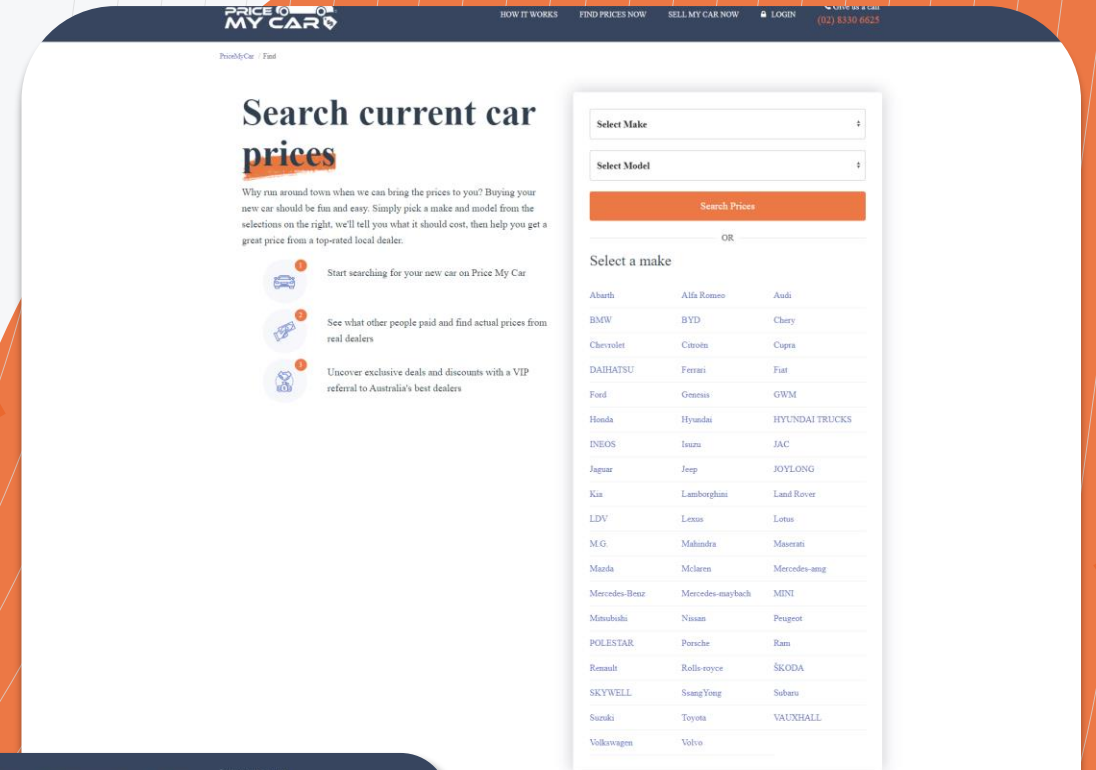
PRICE MY CAR

HOW IT WORKS FIND PRICES NOW SELL MY CAR NOW LOGIN

Give us a call (02) 8330 6625

PriceMyCar / Find

Search current car prices

Why run around town when we can bring the prices to you? Buying your new car should be fun and easy. Simply pick a make and model from the selections on the right, we'll tell you what it should cost, then help you get a great price from a top-rated local dealer.

1 Start searching for your new car on Price My Car

2 See what other people paid and find actual prices from real dealers

3 Uncover exclusive deals and discounts with a VIP referral to Australia's best dealers

Select Make

Select Model

Search Prices

OR

Select a make

| | | |
|---|---|---|
| Abarth | Alfa Romeo | Audi |
| BMW | BYD | Chery |
| Chevrolet | Citroën | Cupra |
| DAIHATSU | Ferrari | Fiat |
| Ford | Genesis | GWM |
| Honda | Hyundai | HYUNDAI TRUCKS |
| INEOS | Isuzu | JAC |
| Jaguar | Jeep | JOYLONG |
| Kia | Lamborghini | Land Rover |
| LDV | Lexus | Lotus |
| M.G. | Mahindra | Maserati |
| Mazda | Mclaren | Mercedes-amg |
| Mercedes-Benz | Mercedes-maybach | MINI |
| Mitsubishi | Nissan | Peugeot |
| POLESTAR | Porsche | Ram |
| Renault | Rolls-royce | ŠKODA |
| SKYWELL | SsangYong | Subaru |
| Suzuki | Toyota | VAUXHALL |
| Volkswagen | Volvo | |